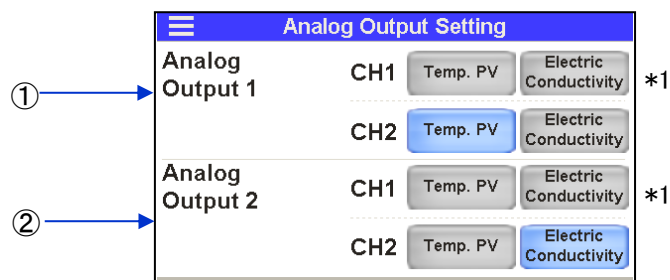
Analog Output Setting

① Analog Output 1

CH1 Temp. PV Electric Conductivity *1

CH2 Temp. PV Electric Conductivity

② Analog Output 2

CH1 Temp. PV Electric Conductivity *1

CH2 Temp. PV Electric Conductivity